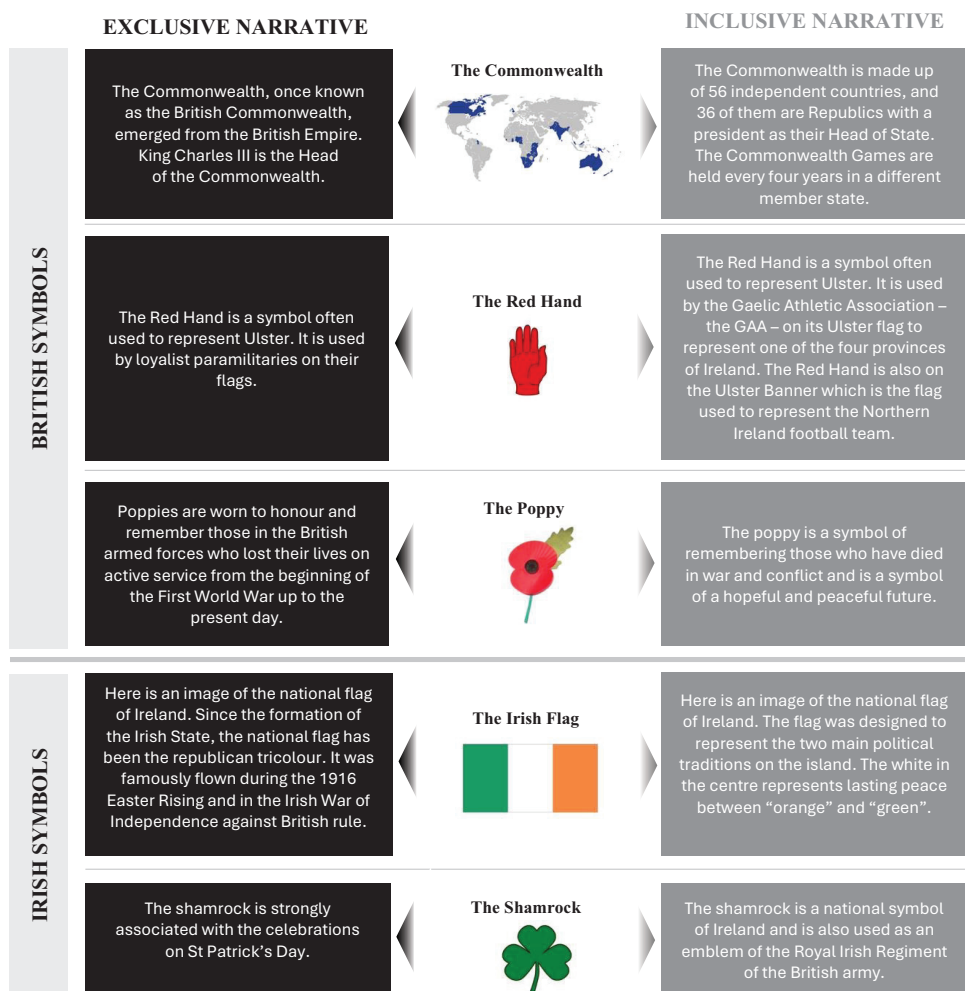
EXCLUSIVE NARRATIVE

INCLUSIVE NARRATIVE

BRITISH SYMBOLS

The Commonwealth, once known as the British Commonwealth, emerged from the British Empire. King Charles III is the Head of the Commonwealth.

The Commonwealth

The Commonwealth is made up of 56 independent countries, and 36 of them are Republics with a president as their Head of State. The Commonwealth Games are held every four years in a different member state.

The Red Hand is a symbol often used to represent Ulster. It is used by loyalist paramilitaries on their flags.

The Red Hand

The Red Hand is a symbol often used to represent Ulster. It is used by the Gaelic Athletic Association – the GAA – on its Ulster flag to represent one of the four provinces of Ireland. The Red Hand is also on the Ulster Banner which is the flag used to represent the Northern Ireland football team.

Poppies are worn to honour and remember those in the British armed forces who lost their lives on active service from the beginning of the First World War up to the present day.

The Poppy

The poppy is a symbol of remembering those who have died in war and conflict and is a symbol of a hopeful and peaceful future.

IRISH SYMBOLS

Here is an image of the national flag of Ireland. Since the formation of the Irish State, the national flag has been the republican tricolour. It was famously flown during the 1916 Easter Rising and in the Irish War of Independence against British rule.

The Irish Flag

Here is an image of the national flag of Ireland. The flag was designed to represent the two main political traditions on the island. The white in the centre represents lasting peace between "orange" and "green".

The shamrock is strongly associated with the celebrations on St Patrick's Day.

The Shamrock

The shamrock is a national symbol of Ireland and is also used as an emblem of the Royal Irish Regiment of the British army.